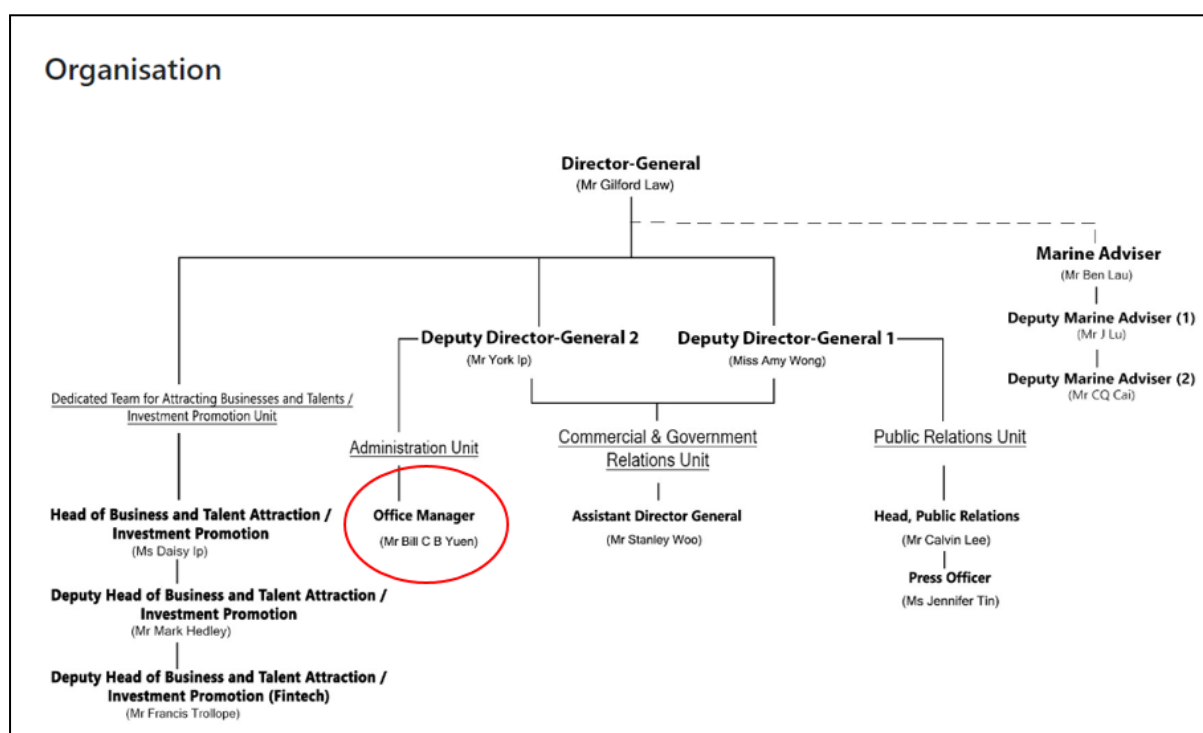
Organisation

Director-General
(Mr Gilford Law)

Marine Adviser
(Mr Ben Lau)

Deputy Marine Adviser (1)
(Mr J Lu)

Deputy Marine Adviser (2)
(Mr CQ Cai)

Deputy Director-General 2
(Mr York Ip)

Deputy Director-General 1
(Miss Amy Wong)

Dedicated Team for Attracting Businesses and Talents / Investment Promotion Unit

Head of Business and Talent Attraction / Investment Promotion
(Ms Daisy Ip)

Deputy Head of Business and Talent Attraction / Investment Promotion
(Mr Mark Hedley)

Deputy Head of Business and Talent Attraction / Investment Promotion (Fintech)
(Mr Francis Trollope)

Administration Unit

Office Manager
(Mr Bill C B Yuen)

Commercial & Government Relations Unit

Assistant Director General
(Mr Stanley Woo)

Public Relations Unit

Head, Public Relations
(Mr Calvin Lee)

Press Officer
(Ms Jennifer Tin)